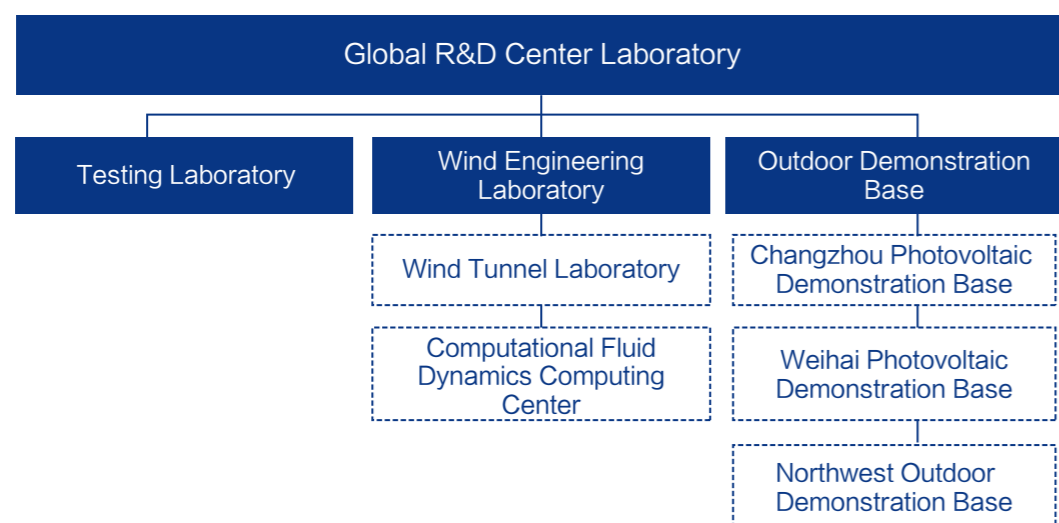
Global R&D Center Laboratory

Testing Laboratory

Wind Engineering Laboratory

Wind Tunnel Laboratory

Computational Fluid Dynamics Computing Center

Outdoor Demonstration Base

Changzhou Photovoltaic Demonstration Base

Weihai Photovoltaic Demonstration Base

Northwest Outdoor Demonstration Base